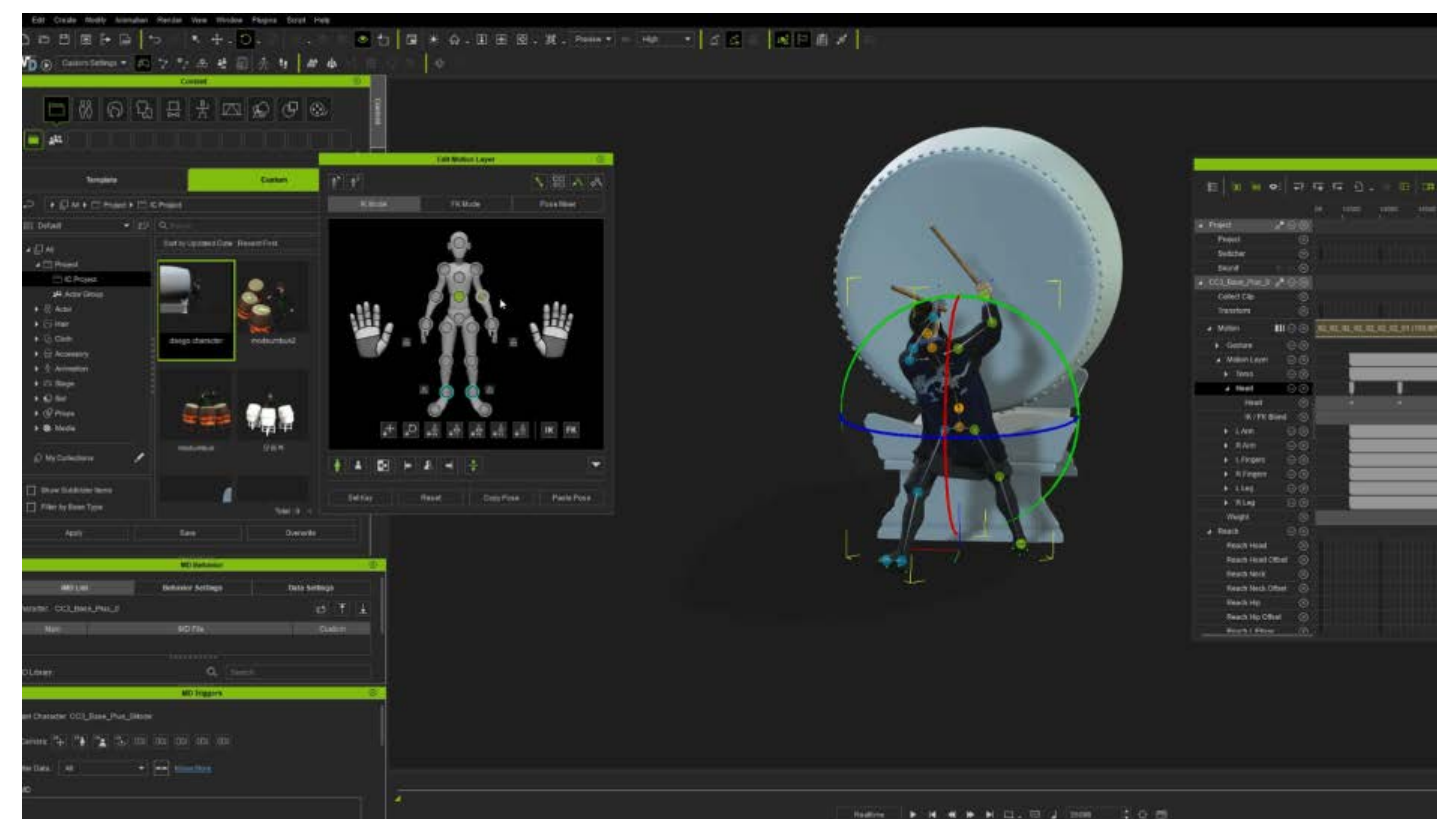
Edit Create Modify Animation Render View Window Plugins Script Help

Content

Template Custom

Default

All
Project
IC Project
Actor Group
Actor
Hair
Cloth
Accessory
Animation
Stage
Set
Props
Media

My Collections

Show Subfolder Items
Filter by Base Type

Sort by Updated Date: Recent First

dango character
motsumbus2
motumbus
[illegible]

Apply Save Overwrite

Edit Motion Layer

IK Mode FK Mode Pose Mixer

IK FK

Set Key Reset Copy Pose Paste Pose

MD Behavior

MD List Behavior Settings Data Settings

Character: CC3_Base_Plus_0

Nam MD File Custom

D Library

MD Triggers

Character: CC3_Base_Plus_Shadow

Filter Data: All

Project
Project
Switcher
Sound
CC3_Base_Plus_0
Collect Clip
Transform
Motion
Gesture
Motion Layer
Torso
Head
Head
IK / FK Blend
L Arm
R Arm
L Fingers
R Fingers
L Leg
R Leg
Weight
Reach
Reach Head
Reach Head Offset
Reach Neck
Reach Neck Offset
Reach Hip
Reach Hip Offset

Realtime